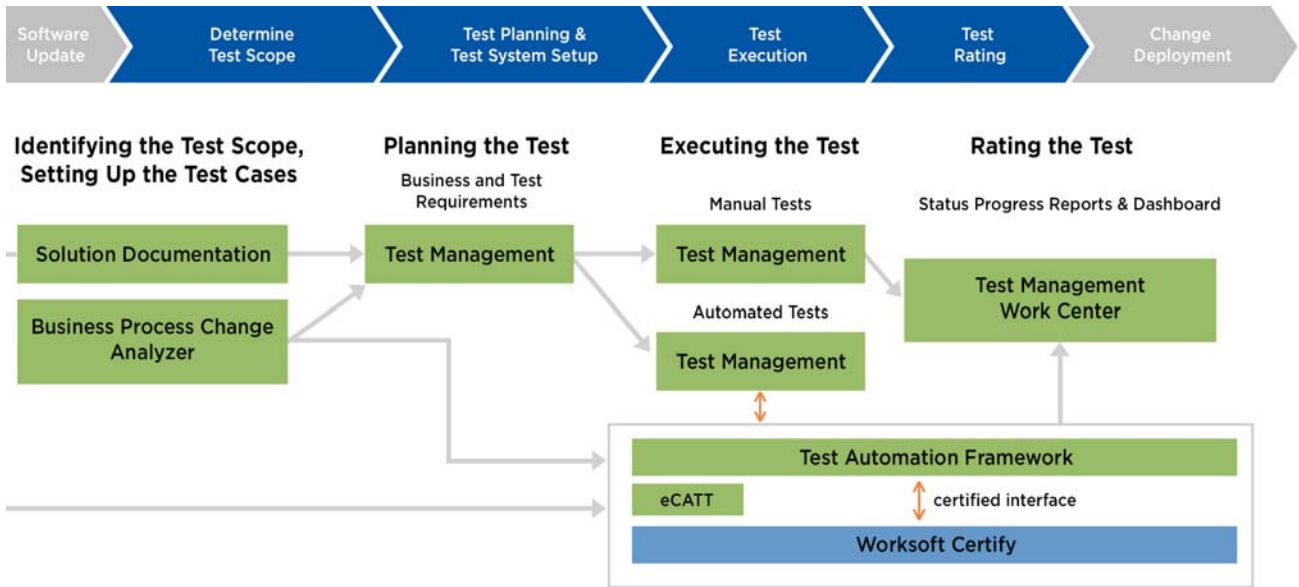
Software Update

Determine Test Scope

Test Planning & Test System Setup

Test Execution

Test Rating

Change Deployment

Identifying the Test Scope, Setting Up the Test Cases

Planning the Test

Business and Test Requirements

Executing the Test

Rating the Test

Manual Tests

Status Progress Reports & Dashboard

Solution Documentation

Test Management

Test Management

Test Management Work Center

Business Process Change Analyzer

Automated Tests

Test Management

Test Automation Framework

eCATT

certified interface

Worksoft Certify